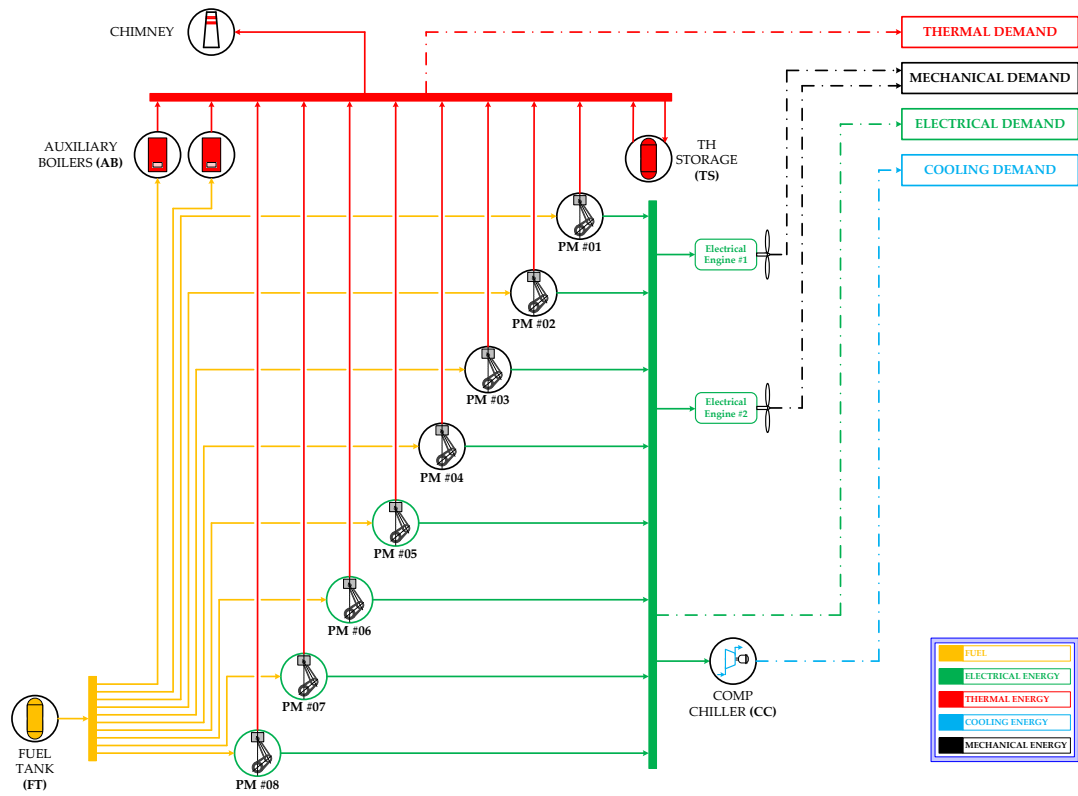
CHIMNEY

THERMAL DEMAND

MECHANICAL DEMAND

ELECTRICAL DEMAND

COOLING DEMAND

AUXILIARY BOILERS (AB)

TH STORAGE (TS)

PM #01

Electrical Engine #1

PM #02

PM #03

Electrical Engine #2

PM #04

PM #05

PM #06

PM #07

COMP CHILLER (CC)

FUEL TANK (FT)

PM #08

| | |
|---|---|
| | FUEL |
| | ELECTRICAL ENERGY |
| | THERMAL ENERGY |
| | COOLING ENERGY |
| | MECHANICAL ENERGY |